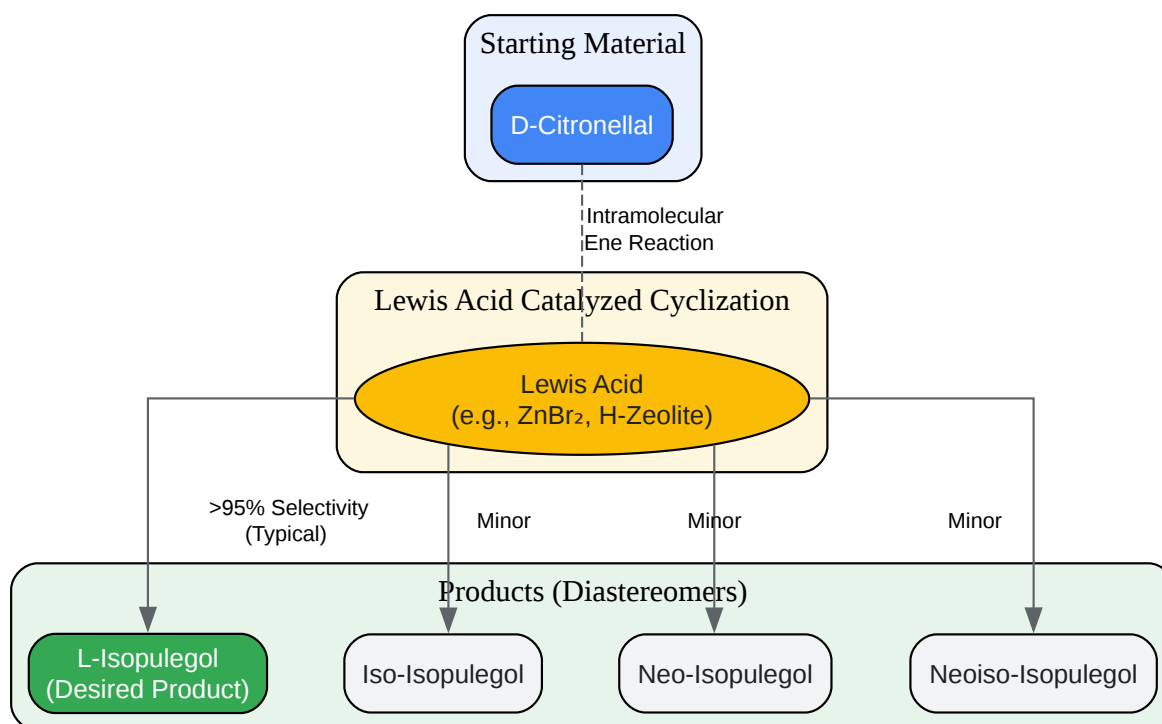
Starting Material

D-Citronellal

Intramolecular Ene Reaction

Lewis Acid Catalyzed Cyclization

Lewis Acid (e.g., $ZnBr_2$, H-Zeolite)

>95% Selectivity (Typical)

Minor

Minor

Minor

Products (Diastereomers)

L-Isopulegol (Desired Product)

Iso-Isopulegol

Neo-Isopulegol

Neoiso-Isopulegol